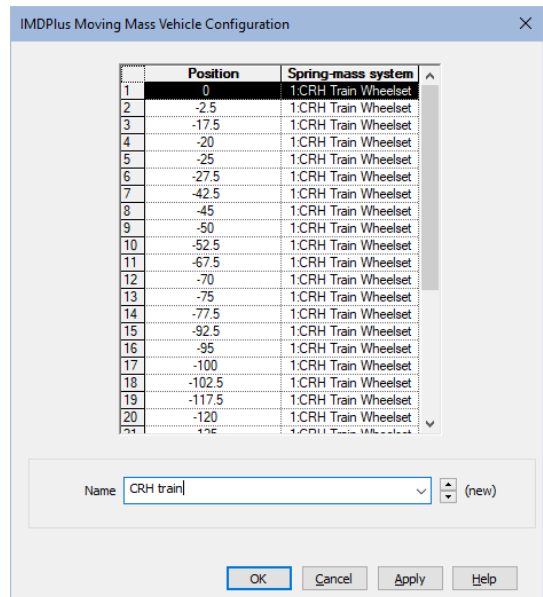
IMDPlus Moving Mass Vehicle Configuration

| | Position | Spring-mass system |
|---|---|---|
| 1 | 0 | 1:CRH Train Wheelset |
| 2 | -2.5 | 1:CRH Train Wheelset |
| 3 | -17.5 | 1:CRH Train Wheelset |
| 4 | -20 | 1:CRH Train Wheelset |
| 5 | -25 | 1:CRH Train Wheelset |
| 6 | -27.5 | 1:CRH Train Wheelset |
| 7 | -42.5 | 1:CRH Train Wheelset |
| 8 | -45 | 1:CRH Train Wheelset |
| 9 | -50 | 1:CRH Train Wheelset |
| 10 | -52.5 | 1:CRH Train Wheelset |
| 11 | -67.5 | 1:CRH Train Wheelset |
| 12 | -70 | 1:CRH Train Wheelset |
| 13 | -75 | 1:CRH Train Wheelset |
| 14 | -77.5 | 1:CRH Train Wheelset |
| 15 | -92.5 | 1:CRH Train Wheelset |
| 16 | -95 | 1:CRH Train Wheelset |
| 17 | -100 | 1:CRH Train Wheelset |
| 18 | -102.5 | 1:CRH Train Wheelset |
| 19 | -117.5 | 1:CRH Train Wheelset |
| 20 | -120 | 1:CRH Train Wheelset |
| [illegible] | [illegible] | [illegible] |

Name CRH train (new)

OK Cancel Apply Help